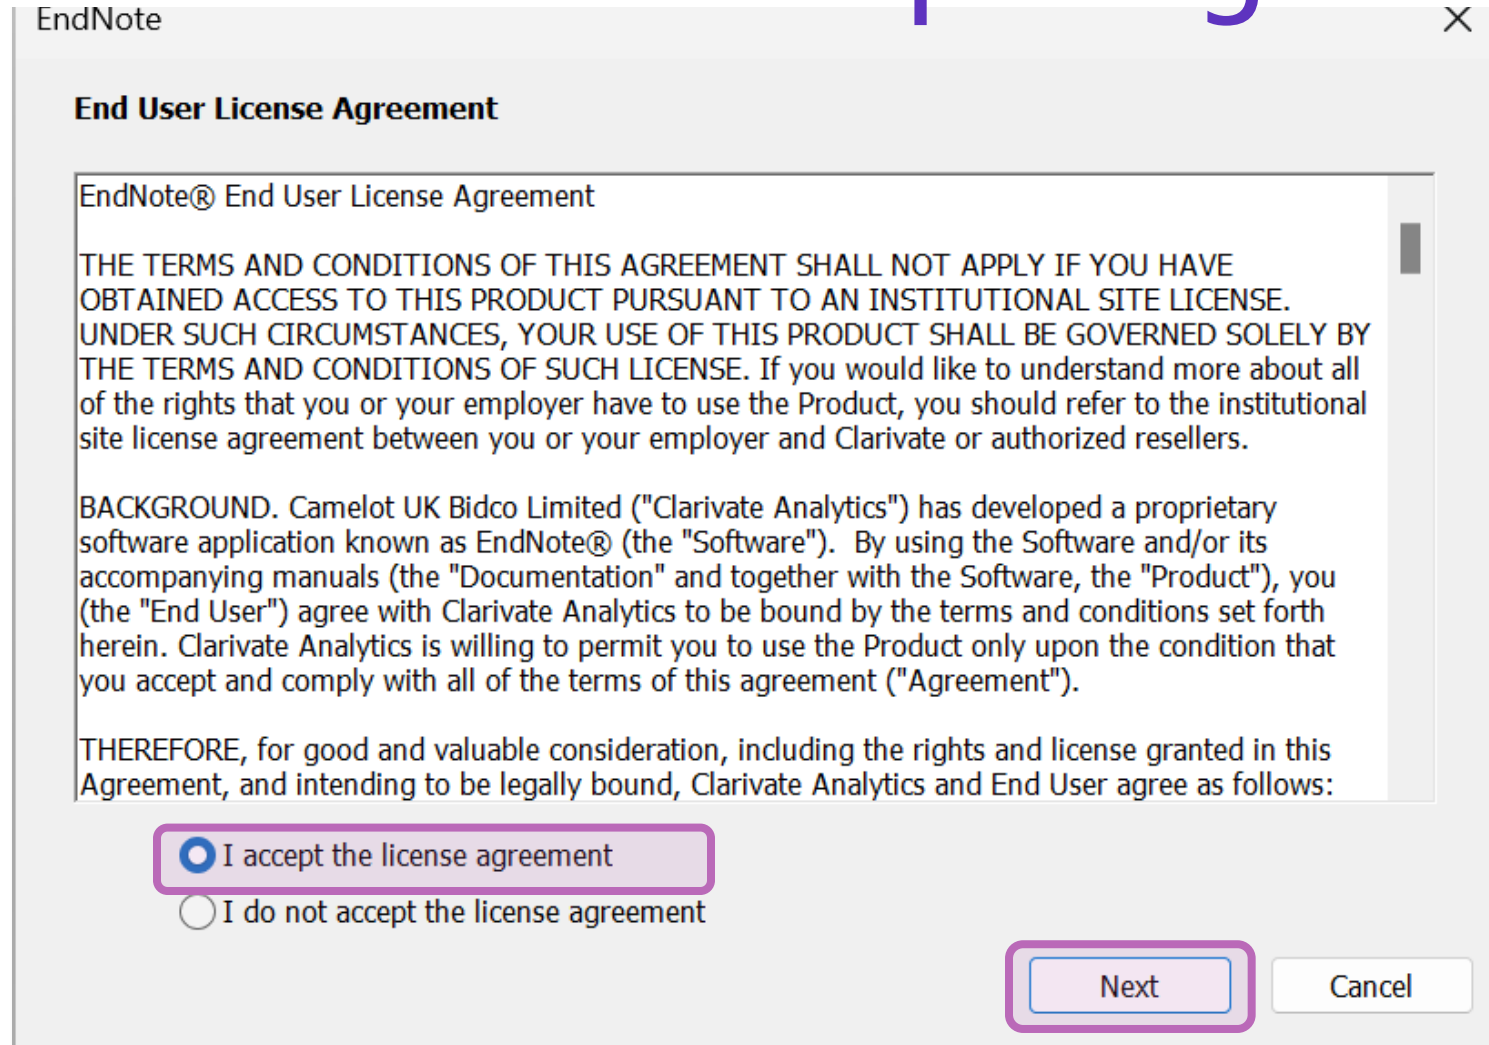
EndNote

End User License Agreement

EndNote® End User License Agreement

THE TERMS AND CONDITIONS OF THIS AGREEMENT SHALL NOT APPLY IF YOU HAVE OBTAINED ACCESS TO THIS PRODUCT PURSUANT TO AN INSTITUTIONAL SITE LICENSE. UNDER SUCH CIRCUMSTANCES, YOUR USE OF THIS PRODUCT SHALL BE GOVERNED SOLELY BY THE TERMS AND CONDITIONS OF SUCH LICENSE. If you would like to understand more about all of the rights that you or your employer have to use the Product, you should refer to the institutional site license agreement between you or your employer and Clarivate or authorized resellers.

BACKGROUND. Camelot UK Bidco Limited ("Clarivate Analytics") has developed a proprietary software application known as EndNote® (the "Software"). By using the Software and/or its accompanying manuals (the "Documentation" and together with the Software, the "Product"), you (the "End User") agree with Clarivate Analytics to be bound by the terms and conditions set forth herein. Clarivate Analytics is willing to permit you to use the Product only upon the condition that you accept and comply with all of the terms of this agreement ("Agreement").

THEREFORE, for good and valuable consideration, including the rights and license granted in this Agreement, and intending to be legally bound, Clarivate Analytics and End User agree as follows:

I accept the license agreement

I do not accept the license agreement

Next

Cancel